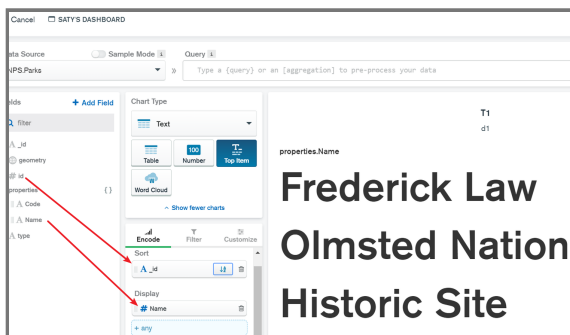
Cancel SATY'S DASHBOARD

ata Source Sample Mode i Query i

NPS.Parks » Type a {query} or an [aggregation] to pre-process your data

elds + Add Field

filter

_id

geometry

id

properties { }

Code

Name

type

Chart Type

Text

Table

100 Number

Top Item

Word Cloud

^ Show fewer charts

Encode Filter Customize

Sort

_id

Display

Name

+ any

T1

d1

properties.Name

Frederick Law Olmsted Nation Historic Site